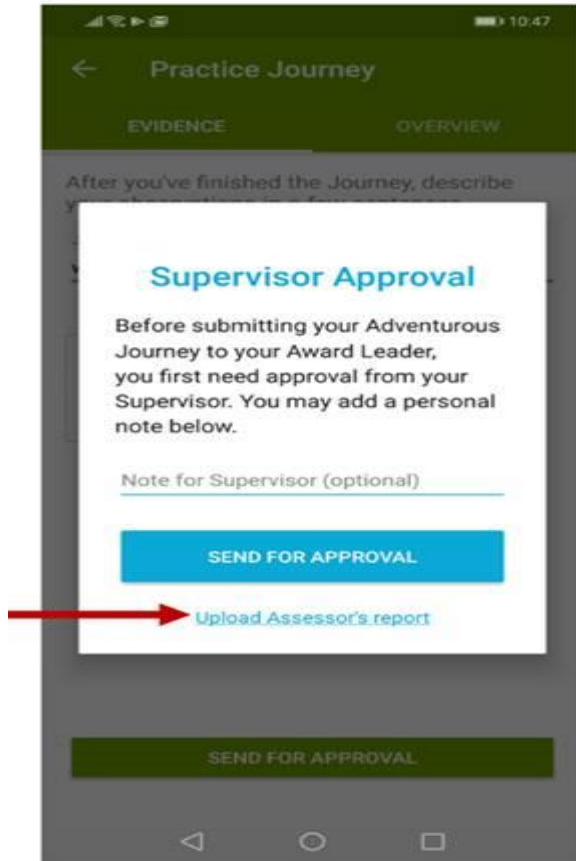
10:47

Practice Journey

EVIDENCE

OVERVIEW

After you've finished the Journey, describe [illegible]

Supervisor Approval

Before submitting your Adventurous Journey to your Award Leader, you first need approval from your Supervisor. You may add a personal note below.

Note for Supervisor (optional)

SEND FOR APPROVAL

Upload Assessor's report

SEND FOR APPROVAL